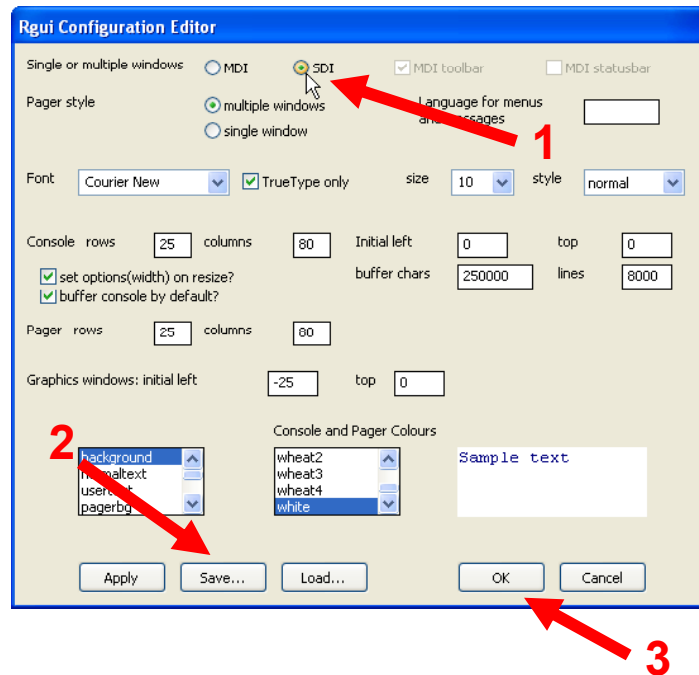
Rgui Configuration Editor

Single or multiple windows MDI SDI MDI toolbar MDI statusbar

Pager style multiple windows single window

Language for menus and messages

1

Font Courier New TrueType only size 10 style normal

Console rows 25 columns 80 Initial left 0 top 0

set options(width) on resize? buffer chars 250000 lines 8000

buffer console by default?

Pager rows 25 columns 80

Graphics windows: initial left -25 top 0

2

Console and Pager Colours

background
normaltext
usertext
pagerbg

wheat2
wheat3
wheat4
white

Sample text

Apply Save... Load... OK Cancel

3